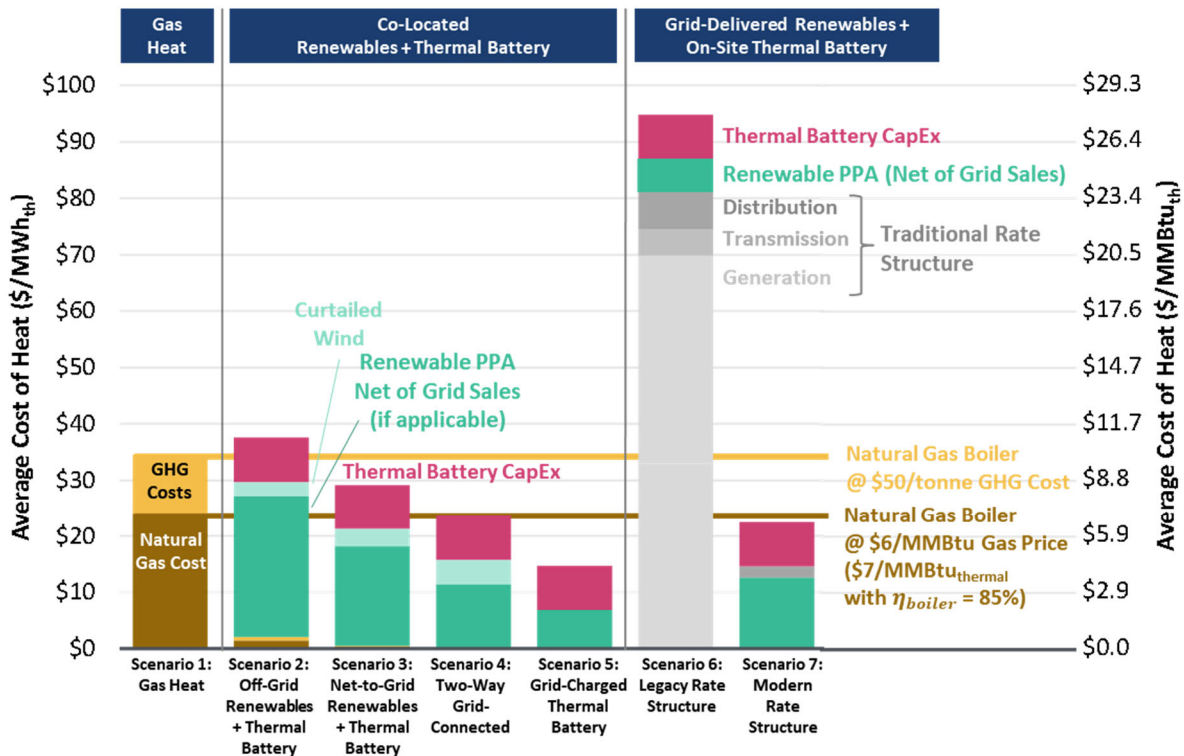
Gas Heat

Co-Located Renewables + Thermal Battery

Grid-Delivered Renewables + On-Site Thermal Battery

Average Cost of Heat ($/MWh$_{th}$)

$100
$90
$80
$70
$60
$50
$40
$30
$20
$10
$0

Average Cost of Heat ($/MMBtu$_{th}$)

$29.3
$26.4
$23.4
$20.5
$17.6
$14.7
$11.7
$8.8
$5.9
$2.9
$0.0

Thermal Battery CapEx

Renewable PPA (Net of Grid Sales)

Distribution

Transmission

Generation

Traditional Rate Structure

Curtailed Wind

Renewable PPA Net of Grid Sales (if applicable)

Thermal Battery CapEx

GHG Costs

Natural Gas Cost

Natural Gas Boiler @ $50/tonne GHG Cost

Natural Gas Boiler @ $6/MMBtu Gas Price ($7/MMBtu$_{thermal}$ with $\eta_{boiler}$ = 85%)

Scenario 1: Gas Heat

Scenario 2: Off-Grid Renewables + Thermal Battery

Scenario 3: Net-to-Grid Renewables + Thermal Battery

Scenario 4: Two-Way Grid-Connected

Scenario 5: Grid-Charged Thermal Battery

Scenario 6: Legacy Rate Structure

Scenario 7: Modern Rate Structure